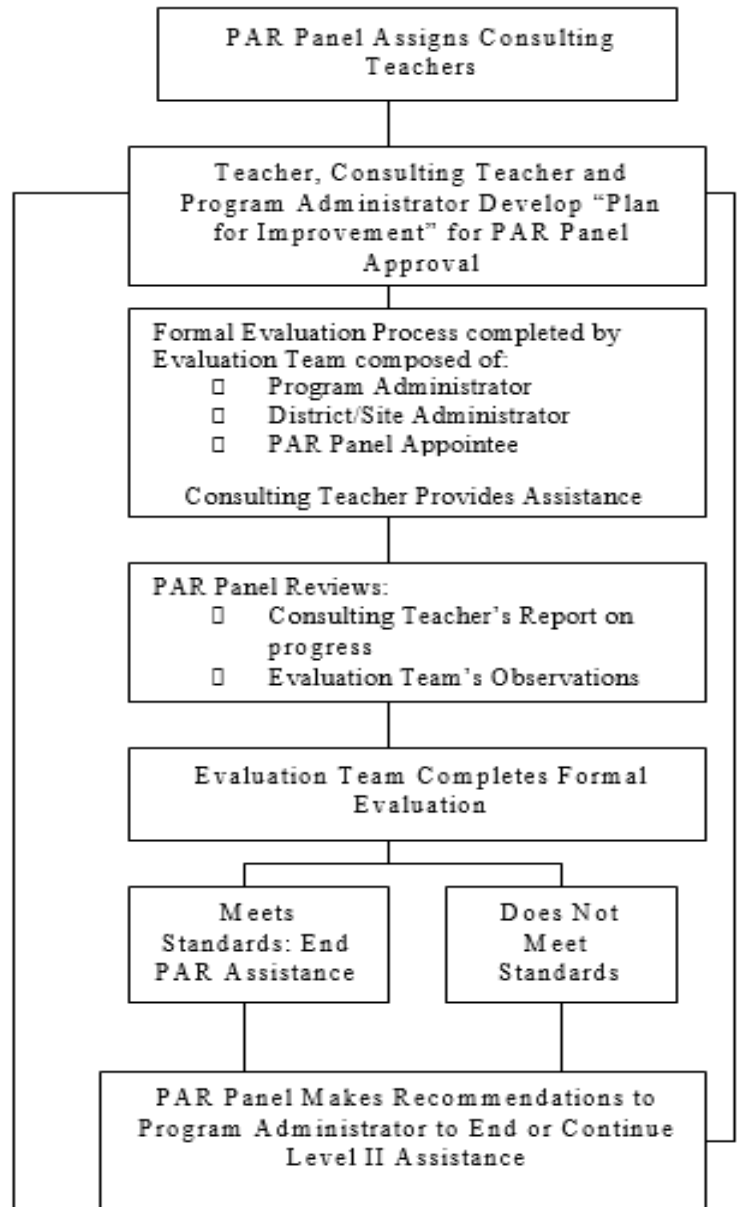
PAR Panel Assigns Consulting Teachers

Teacher, Consulting Teacher and Program Administrator Develop “Plan for Improvement” for PAR Panel Approval

Formal Evaluation Process completed by Evaluation Team composed of:
- Program Administrator
- District/Site Administrator
- PAR Panel Appointee

Consulting Teacher Provides Assistance

PAR Panel Reviews:
- Consulting Teacher’s Report on progress
- Evaluation Team’s Observations

Evaluation Team Completes Formal Evaluation

Meets Standards: End PAR Assistance

Does Not Meet Standards

PAR Panel Makes Recommendations to Program Administrator to End or Continue Level II Assistance